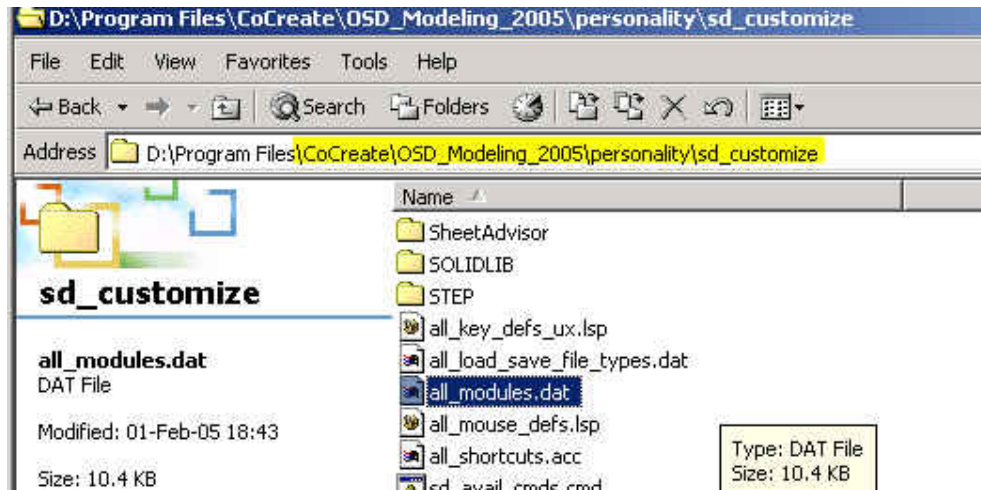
D:\Program Files\CoCreate\OSD_Modeling_2005\personality\sd_customize

File Edit View Favorites Tools Help

Back Search Folders

Address D:\Program Files\CoCreate\OSD_Modeling_2005\personality\sd_customize

sd_customize

all_modules.dat
DAT File

Modified: 01-Feb-05 18:43

Size: 10.4 KB

Name

SheetAdvisor
SOLIDLIB
STEP
all_key_defs_ux.lsp
all_load_save_file_types.dat
all_modules.dat
all_mouse_defs.lsp
all_shortcuts.acc
sd_avail_cmds.cmd

Type: DAT File
Size: 10.4 KB